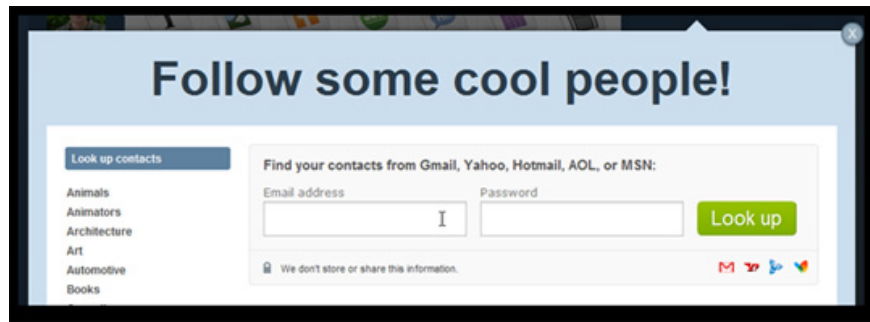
Follow some cool people!

Look up contacts

Animals
Animators
Architecture
Art
Automotive
Books

Find your contacts from Gmail, Yahoo, Hotmail, AOL, or MSN:

Email address

Password

Look up

We don't store or share this information.